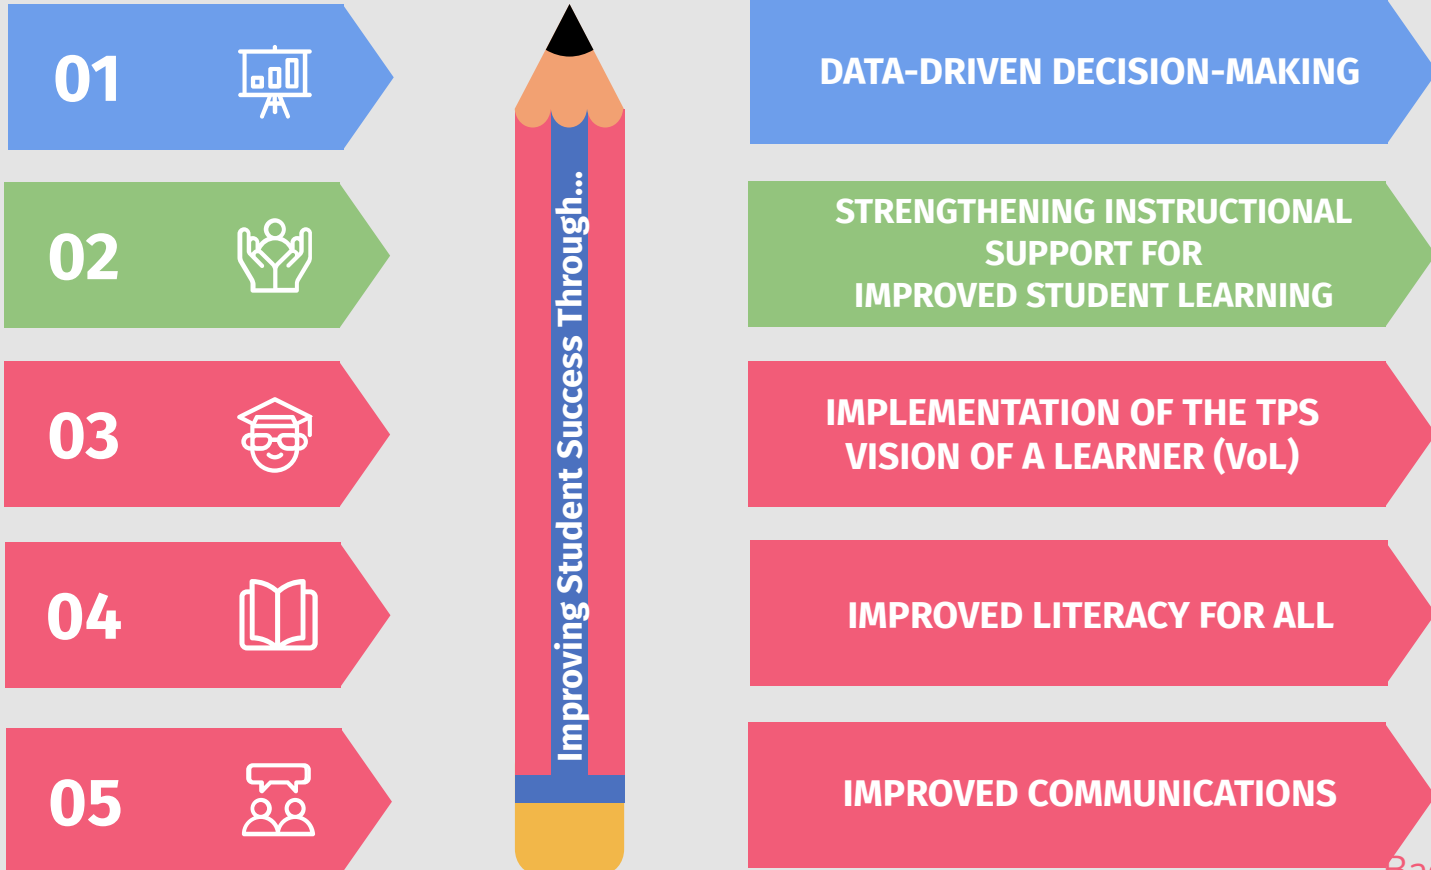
01

02

03

04

05

Improving Student Success Through...

DATA-DRIVEN DECISION-MAKING

STRENGTHENING INSTRUCTIONAL SUPPORT FOR IMPROVED STUDENT LEARNING

IMPLEMENTATION OF THE TPS VISION OF A LEARNER (VoL)

IMPROVED LITERACY FOR ALL

IMPROVED COMMUNICATIONS

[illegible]